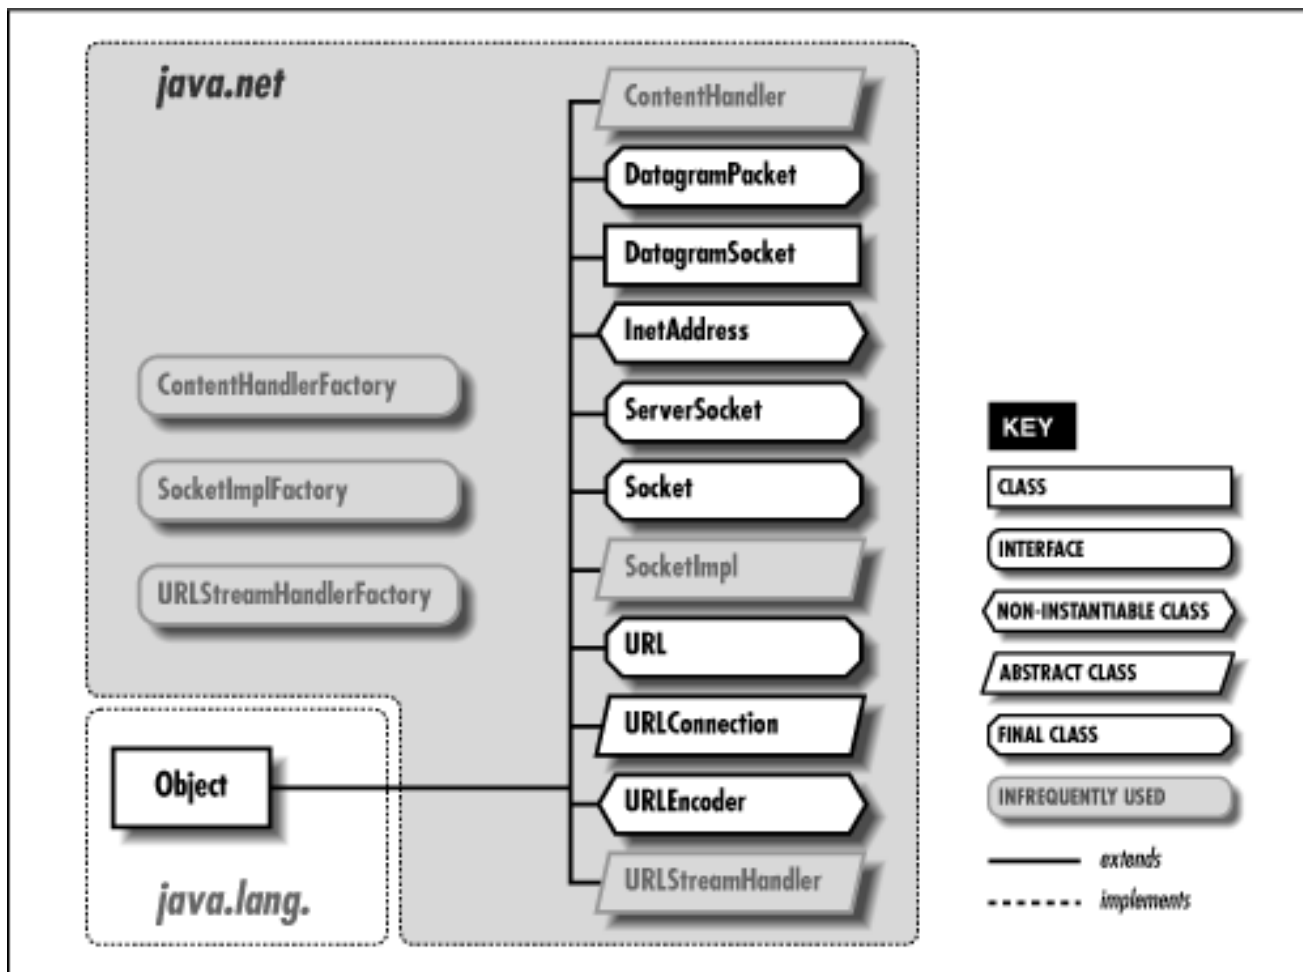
java.net

ContentHandler
DatagramPacket
DatagramSocket
InetAddress
ServerSocket
Socket
SocketImpl
URL
URLConnection
URLEncoder
URLStreamHandler

ContentHandlerFactory
SocketImplFactory
URLStreamHandlerFactory

Object

java.lang.

KEY
CLASS
INTERFACE
NON-INSTANTIABLE CLASS
ABSTRACT CLASS
FINAL CLASS
INFREQUENTLY USED
extends
implements